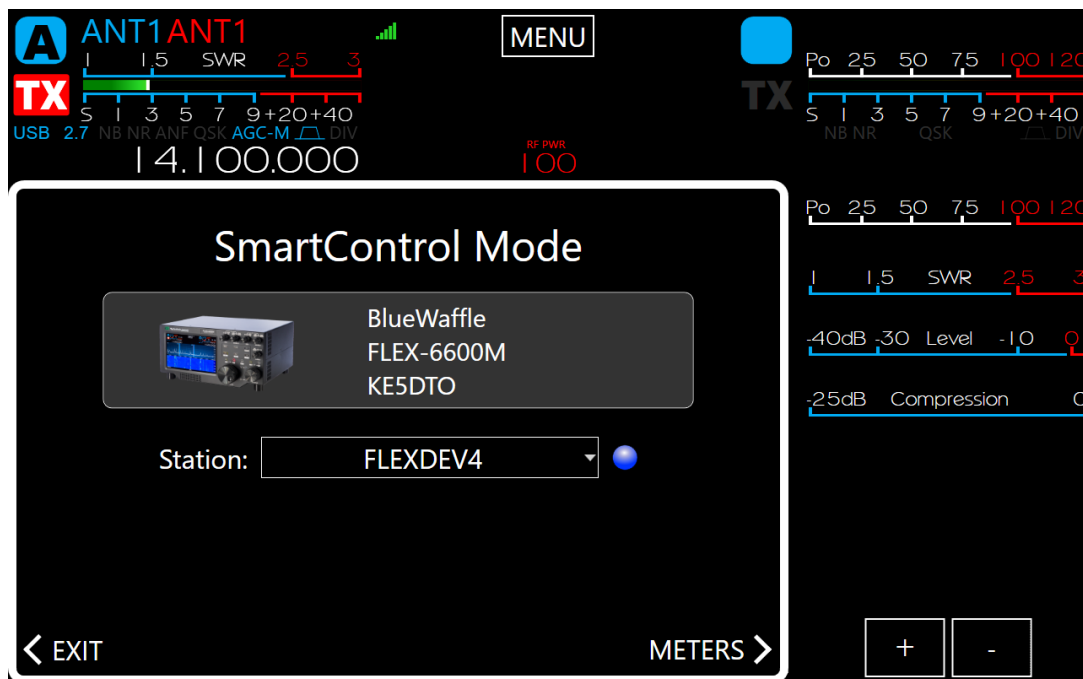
A ANT1 ANT1
TX
1 1.5 SWR 2.5 3
S 1 3 5 7 9 +20 +40
USB 2.7 NB NR ANF QSK AGC-M DIV
14.100.000
MENU
RF PWR
100
TX
Po 25 50 75 100 120
S 1 3 5 7 9 +20 +40
NB NR QSK DIV

SmartControl Mode

BlueWaffle
FLEX-6600M
KE5DTO

Station: FLEXDEV4

< EXIT
METERS >

Po 25 50 75 100 120
1 1.5 SWR 2.5 3
-40dB -30 Level -10 0
-25dB Compression 0

+ -